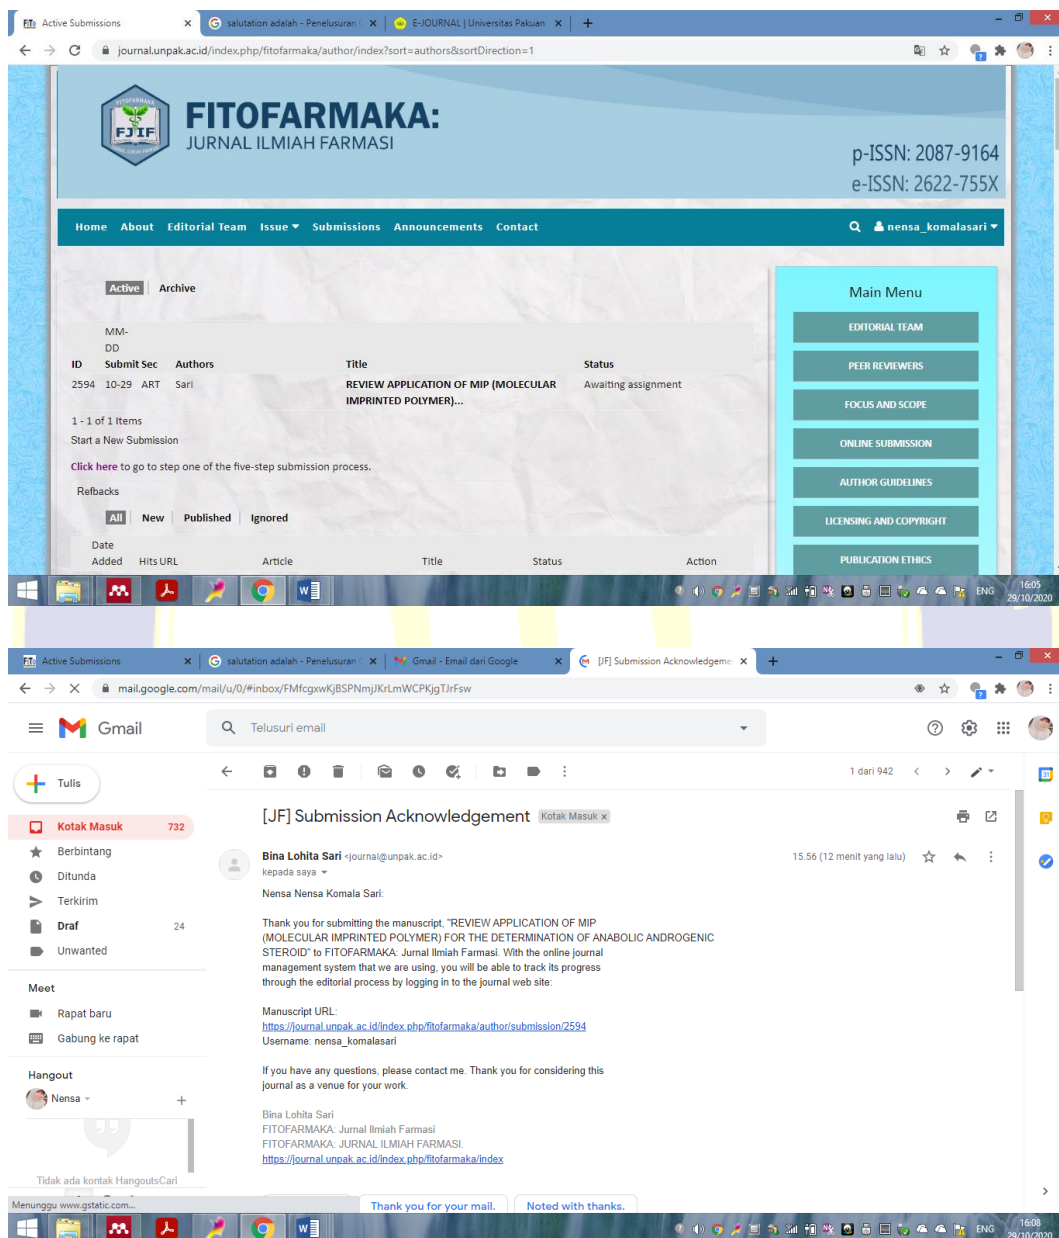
Active Submissions | salutation adalah - Penelusuran | E-JOURNAL | Universitas Pakuan

journal.unpak.ac.id/index.php/fitofarmaka/author/index?sort=authors&sortDirection=1

FJIF

FITOFARMAKA:
JURNAL ILMIAH FARMASI

p-ISSN: 2087-9164
e-ISSN: 2622-755X

Home About Editorial Team Issue Submissions Announcements Contact nensa_komalasari

Active Archive

| ID | MM-DD Submit | Sec | Authors | Title | Status |
|---|---|---|---|---|---|
| 2594 | 10-29 | ART | Sari | REVIEW APPLICATION OF MIP (MOLECULAR IMPRINTED POLYMER)... | Awaiting assignment |

1 - 1 of 1 Items

Start a New Submission

Click here to go to step one of the five-step submission process.

Refbacks

All New Published Ignored

| Date Added | Hits | URL | Article | Title | Status | Action |
|---|---|---|---|---|---|---|

Main Menu
EDITORIAL TEAM
PEER REVIEWERS
FOCUS AND SCOPE
ONLINE SUBMISSION
AUTHOR GUIDELINES
LICENSING AND COPYRIGHT
PUBLICATION ETHICS

ENG 16:05 29/10/2020

Active Submissions | salutation adalah - Penelusuran | Gmail - Email dari Google | [JF] Submission Acknowledgeme

mail.google.com/mail/u/0/#inbox/FMfcgxwKjBSPNmjJKrLmWCPKjgTJrFsw

Gmail
Telusuri email

Tulis
Kotak Masuk 732
Berbintang
Ditunda
Terkirim
Draf 24
Unwanted

Meet
Rapat baru
Gabung ke rapat

Hangout
Nensa

Tidak ada kontak HangoutsCari

1 dari 942

[JF] Submission Acknowledgement Kotak Masuk ×

Bina Lohita Sari <journal@unpak.ac.id>
kepada saya
15.56 (12 menit yang lalu)

Nensa Nensa Komala Sari:

Thank you for submitting the manuscript, "REVIEW APPLICATION OF MIP (MOLECULAR IMPRINTED POLYMER) FOR THE DETERMINATION OF ANABOLIC ANDROGENIC STEROID" to FITOFARMAKA: Jurnal Ilmiah Farmasi. With the online journal management system that we are using, you will be able to track its progress through the editorial process by logging in to the journal web site:

Manuscript URL: https://journal.unpak.ac.id/index.php/fitofarmaka/author/submission/2594
Username: nensa_komalasari

If you have any questions, please contact me. Thank you for considering this journal as a venue for your work.

Bina Lohita Sari
FITOFARMAKA: Jurnal Ilmiah Farmasi
FITOFARMAKA: JURNAL ILMIAH FARMASI
https://journal.unpak.ac.id/index.php/fitofarmaka/index

Menunggu www.gstatic.com...

Thank you for your mail. Noted with thanks.

ENG 16:08 29/10/2020